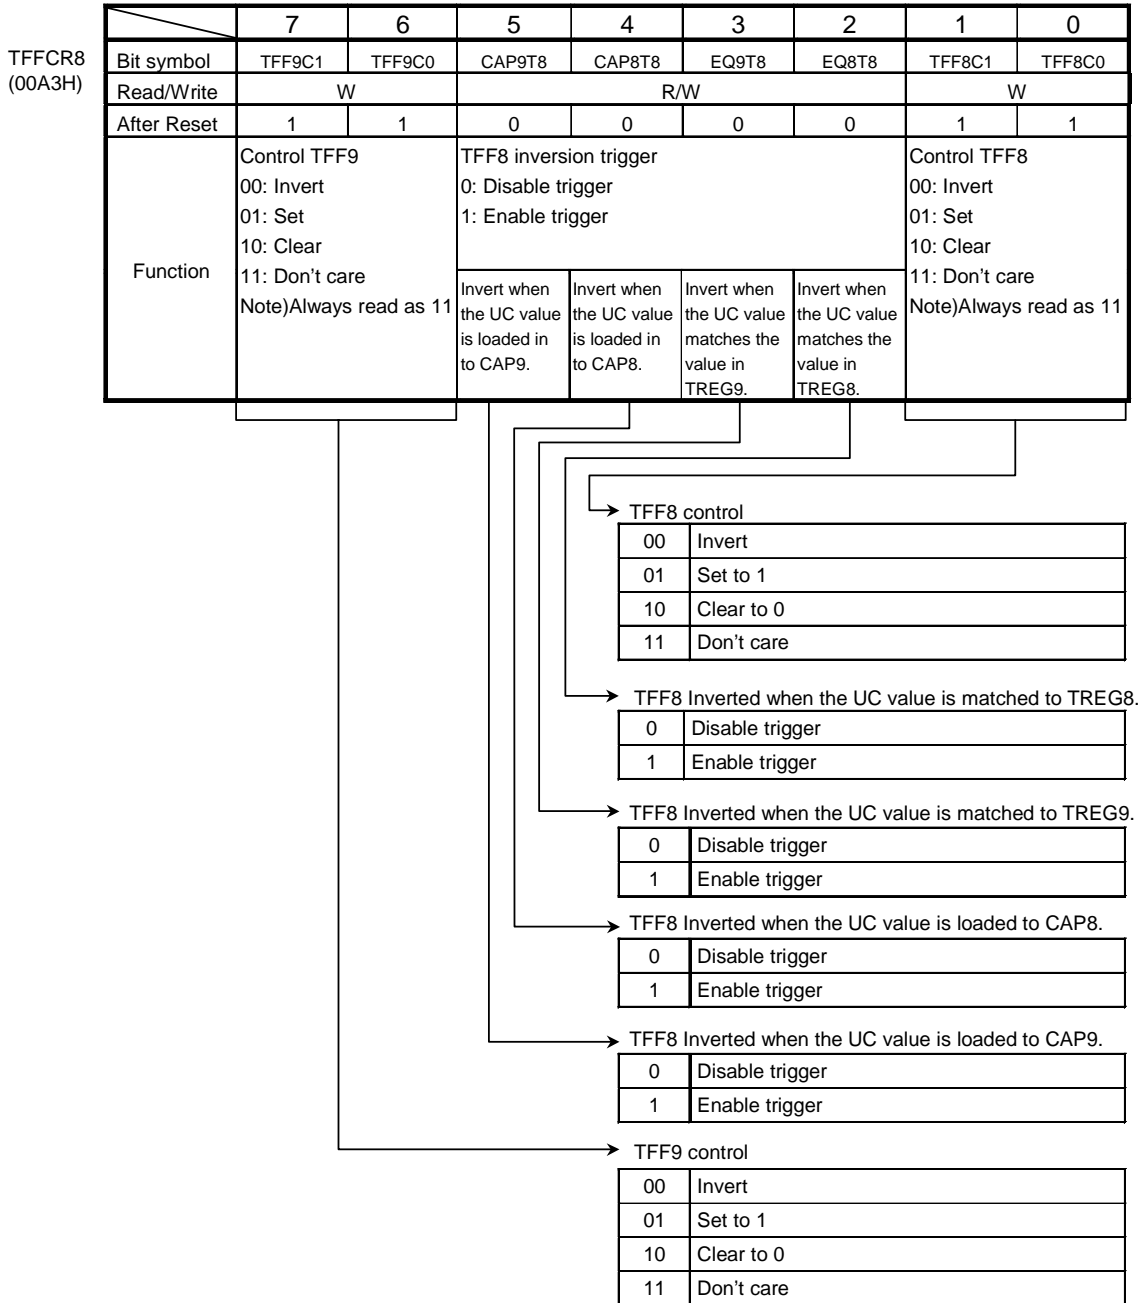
TFFCR8
(00A3H)

| | 7 | 6 | 5 | 4 | 3 | 2 | 1 | 0 |
|---|---|---|---|---|---|---|---|---|
| Bit symbol | TFF9C1 | TFF9C0 | CAP9T8 | CAP8T8 | EQ9T8 | EQ8T8 | TFF8C1 | TFF8C0 |
| Read/Write | W | | R/W | | | | W | |
| After Reset | 1 | 1 | 0 | 0 | 0 | 0 | 1 | 1 |
| Function | Control TFF9 00: Invert 01: Set 10: Clear 11: Don't care Note)Always read as 11 | | TFF8 inversion trigger 0: Disable trigger 1: Enable trigger Invert when the UC value is loaded in to CAP9. | Invert when the UC value is loaded in to CAP8. | Invert when the UC value matches the value in TREG9. | Invert when the UC value matches the value in TREG8. | Control TFF8 00: Invert 01: Set 10: Clear 11: Don't care Note)Always read as 11 | |

TFF8 control

| 00 | Invert |
|---|---|
| 01 | Set to 1 |
| 10 | Clear to 0 |
| 11 | Don't care |

TFF8 Inverted when the UC value is matched to TREG8.

| 0 | Disable trigger |
|---|---|
| 1 | Enable trigger |

TFF8 Inverted when the UC value is matched to TREG9.

| 0 | Disable trigger |
|---|---|
| 1 | Enable trigger |

TFF8 Inverted when the UC value is loaded to CAP8.

| 0 | Disable trigger |
|---|---|
| 1 | Enable trigger |

TFF8 Inverted when the UC value is loaded to CAP9.

| 0 | Disable trigger |
|---|---|
| 1 | Enable trigger |

TFF9 control

| 00 | Invert |
|---|---|
| 01 | Set to 1 |
| 10 | Clear to 0 |
| 11 | Don't care |